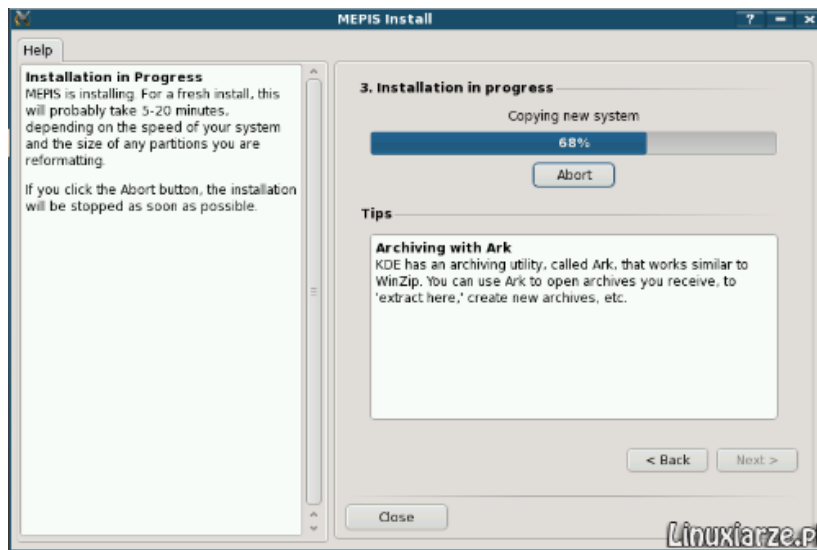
MEPIS Install

? – x

Help

Installation in Progress
MEPIS is installing. For a fresh install, this will probably take 5-20 minutes, depending on the speed of your system and the size of any partitions you are reformatting.

If you click the Abort button, the installation will be stopped as soon as possible.

3. Installation in progress

Copying new system

68%

Abort

Tips

Archiving with Ark
KDE has an archiving utility, called Ark, that works similar to WinZip. You can use Ark to open archives you receive, to 'extract here,' create new archives, etc.

< Back

Next >

Close

Linuxiarze.p